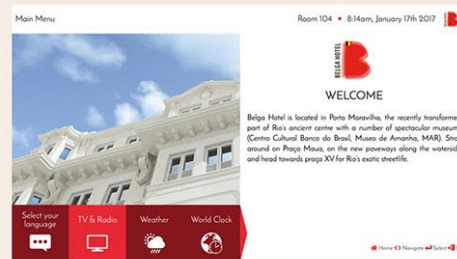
Main Menu

Room 104 • 8:14am, January 17th 2017

BELGA HOTEL

WELCOME

Belga Hotel is located in Porto Maravilha, the recently transforme part of Rio's ancient centre with a number of spectacular museum (Centro Cultural Banco do Brasil, Museu de Amanha, MAR). Stro around on Praça Maua, on the new paveways along the watersid and head towards praça XV for Rio's exotic streetlife.

Select your language

TV & Radio

Weather

World Clock

Home Navigate Select